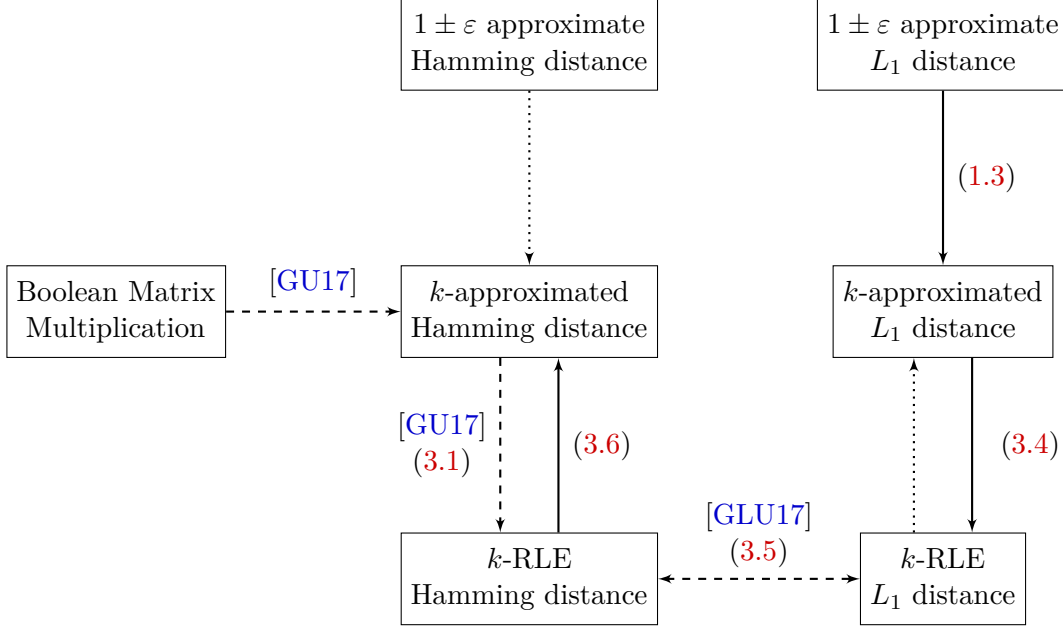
$1 \pm \varepsilon$ approximate Hamming distance

$1 \pm \varepsilon$ approximate $L_1$ distance

(1.3)

Boolean Matrix Multiplication

[GU17]

$k$-approximated Hamming distance

$k$-approximated $L_1$ distance

[GU17] (3.1)

(3.6)

(3.4)

[GLU17] (3.5)

$k$-RLE Hamming distance

$k$-RLE $L_1$ distance